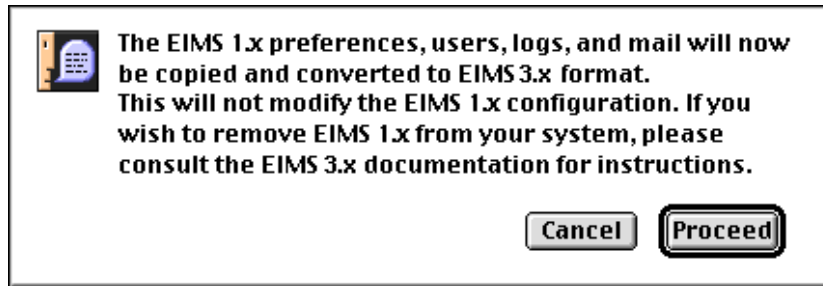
The EIMS 1.x preferences, users, logs, and mail will now be copied and converted to EIMS 3.x format.
This will not modify the EIMS 1.x configuration. If you wish to remove EIMS 1.x from your system, please consult the EIMS 3.x documentation for instructions.

Cancel Proceed